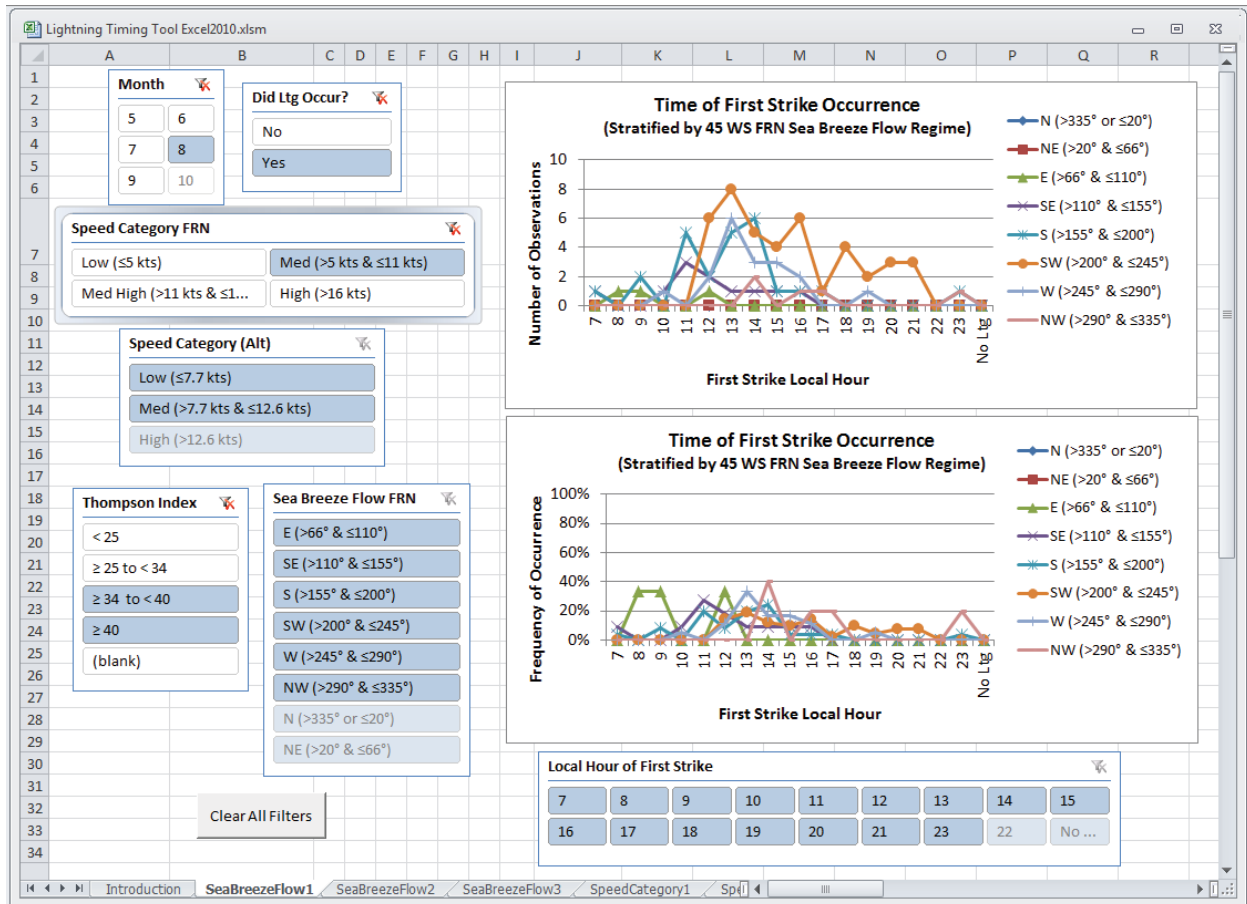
Lightning Timing Tool Excel2010.xlsm

A B C D E F G H I J K L M N O P Q R

1 2 3 4 5 6 7 8 9 10 11 12 13 14 15 16 17 18 19 20 21 22 23 24 25 26 27 28 29 30 31 32 33 34

Month
5 6
7 8
9 10

Did Ltg Occur?
No
Yes

Speed Category FRN
Low (≤5 kts)
Med (>5 kts & ≤11 kts)
Med High (>11 kts & ≤1...
High (>16 kts)

Speed Category (Alt)
Low (≤7.7 kts)
Med (>7.7 kts & ≤12.6 kts)
High (>12.6 kts)

Thompson Index
< 25
≥ 25 to < 34
≥ 34 to < 40
≥ 40
(blank)

Sea Breeze Flow FRN
E (>66° & ≤110°)
SE (>110° & ≤155°)
S (>155° & ≤200°)
SW (>200° & ≤245°)
W (>245° & ≤290°)
NW (>290° & ≤335°)
N (>335° or ≤20°)
NE (>20° & ≤66°)

Clear All Filters

Time of First Strike Occurrence
(Stratified by 45 WS FRN Sea Breeze Flow Regime)
Number of Observations
10 8 6 4 2 0
7 8 9 10 11 12 13 14 15 16 17 18 19 20 21 22 23 No Ltg
First Strike Local Hour
N (>335° or ≤20°)
NE (>20° & ≤66°)
E (>66° & ≤110°)
SE (>110° & ≤155°)
S (>155° & ≤200°)
SW (>200° & ≤245°)
W (>245° & ≤290°)
NW (>290° & ≤335°)

Time of First Strike Occurrence
(Stratified by 45 WS FRN Sea Breeze Flow Regime)
Frequency of Occurrence
100% 80% 60% 40% 20% 0%
7 8 9 10 11 12 13 14 15 16 17 18 19 20 21 22 23 No Ltg
First Strike Local Hour
N (>335° or ≤20°)
NE (>20° & ≤66°)
E (>66° & ≤110°)
SE (>110° & ≤155°)
S (>155° & ≤200°)
SW (>200° & ≤245°)
W (>245° & ≤290°)
NW (>290° & ≤335°)

Local Hour of First Strike
7 8 9 10 11 12 13 14 15
16 17 18 19 20 21 23 22 No ...

Introduction SeaBreezeFlow1 SeaBreezeFlow2 SeaBreezeFlow3 SpeedCategory1 Spe